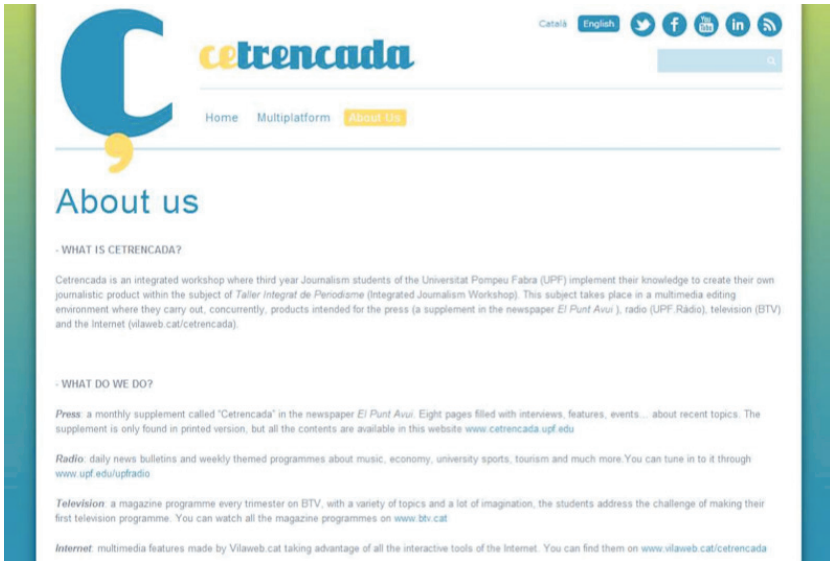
Català English

cetrencada

Home Multiplatform About Us

About us

- WHAT IS CETRENCADA?

Cetrencada is an integrated workshop where third year Journalism students of the Universitat Pompeu Fabra (UPF) implement their knowledge to create their own journalistic product within the subject of *Taller Integral de Periodisme* (Integrated Journalism Workshop). This subject takes place in a multimedia editing environment where they carry out, concurrently, products intended for the press (a supplement in the newspaper *El Punt Avui* ), radio (UPF.Ràdio), television (BTV) and the Internet (vilaweb.cat/cetrencada).

- WHAT DO WE DO?

*Press*: a monthly supplement called "Cetrencada" in the newspaper *El Punt Avui*. Eight pages filled with interviews, features, events... about recent topics. The supplement is only found in printed version, but all the contents are available in this website www.cetrencada.upf.edu

*Radio*: daily news bulletins and weekly themed programmes about music, economy, university sports, tourism and much more.You can tune in to it through www.upf.edu/upfradio

*Television*: a magazine programme every trimester on BTV, with a variety of topics and a lot of imagination, the students address the challenge of making their first television programme. You can watch all the magazine programmes on www.btv.cat

*Internet*: multimedia features made by Vilaweb.cat taking advantage of all the interactive tools of the Internet. You can find them on www.vilaweb.cat/cetrencada